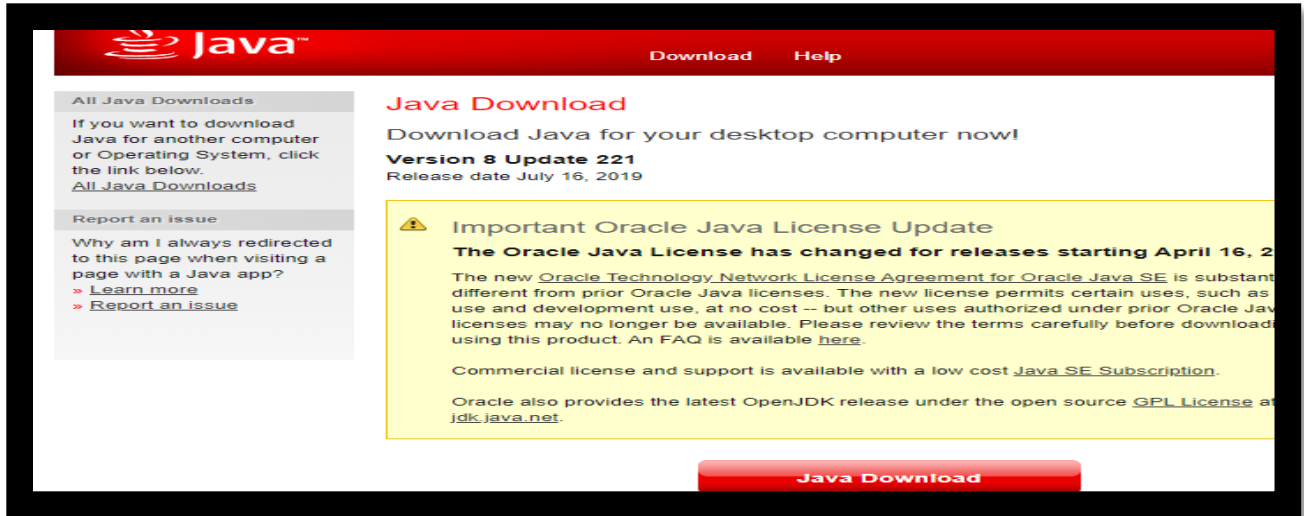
Java™

Download Help

All Java Downloads

If you want to download Java for another computer or Operating System, click the link below.
All Java Downloads

Report an issue

Why am I always redirected to this page when visiting a page with a Java app?
» Learn more
» Report an issue

Java Download

Download Java for your desktop computer now!

Version 8 Update 221
Release date July 16, 2019

Important Oracle Java License Update

The Oracle Java License has changed for releases starting April 16, 2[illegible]

The new Oracle Technology Network License Agreement for Oracle Java SE is substant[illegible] different from prior Oracle Java licenses. The new license permits certain uses, such as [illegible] use and development use, at no cost -- but other uses authorized under prior Oracle Jav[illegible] licenses may no longer be available. Please review the terms carefully before downloadi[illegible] using this product. An FAQ is available here.

Commercial license and support is available with a low cost Java SE Subscription.

Oracle also provides the latest OpenJDK release under the open source GPL License at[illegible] jdk.java.net.

Java Download